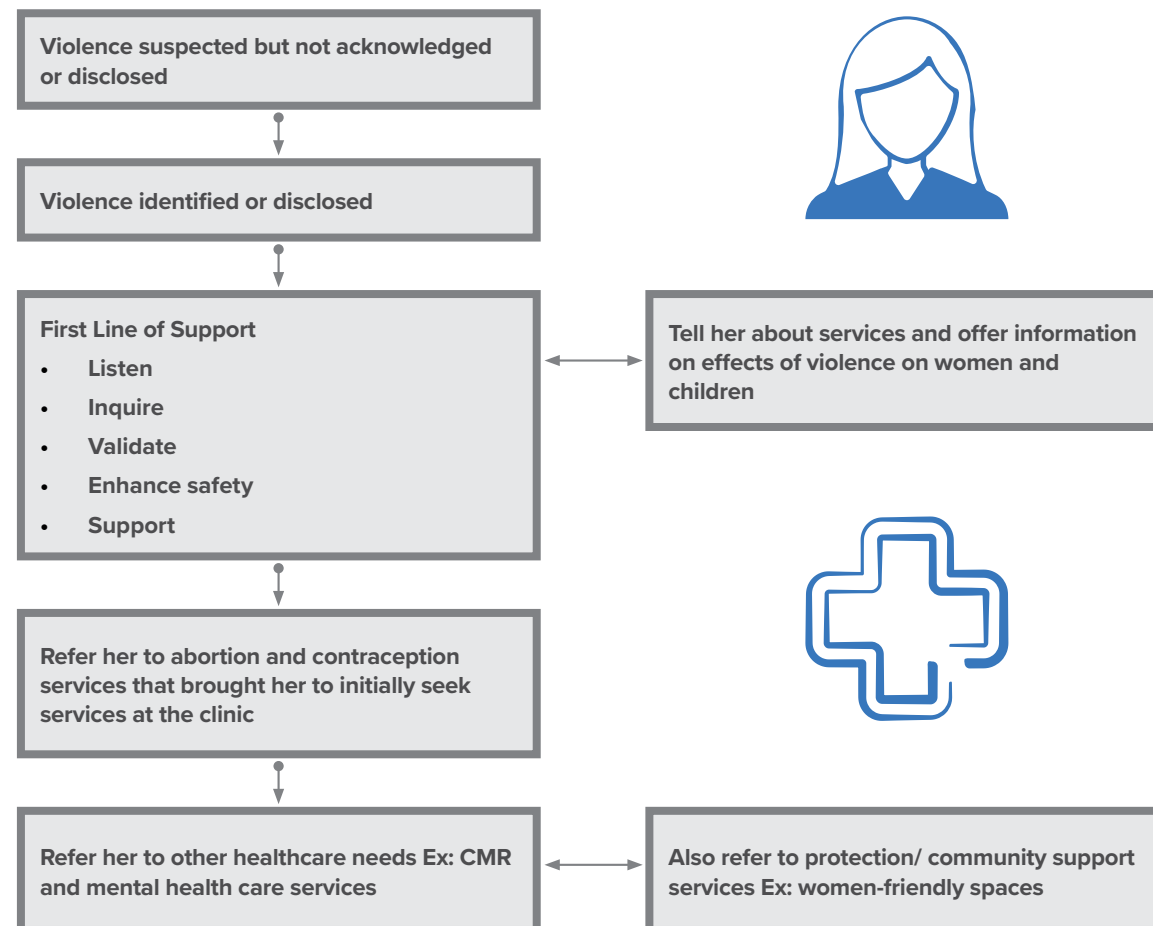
Violence suspected but not acknowledged or disclosed

Violence identified or disclosed

First Line of Support
- Listen
- Inquire
- Validate
- Enhance safety
- Support

Tell her about services and offer information on effects of violence on women and children

Refer her to abortion and contraception services that brought her to initially seek services at the clinic

Refer her to other healthcare needs Ex: CMR and mental health care services

Also refer to protection/ community support services Ex: women-friendly spaces